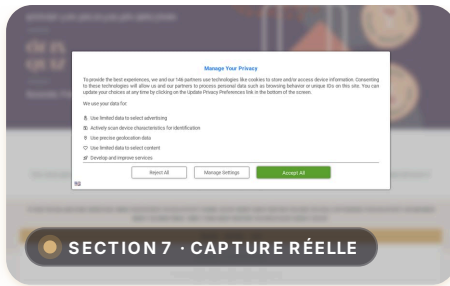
Manage Your Privacy

To provide the best experiences, we and our 146 partners use technologies like cookies to store and/or access device information. Consenting to these technologies will allow us and our partners to process personal data such as browsing behavior or unique IDs on this site. You can update your choices at any time by clicking on the Update Privacy Preferences link in the bottom of the screen.

We use your data for:

Use limited data to select advertising

Actively scan device characteristics for identification

Use precise geolocation data

Use limited data to select content

Develop and improve services

Reject All

Manage Settings

Accept All

SECTION 7 · CAPTURE RÉELLE